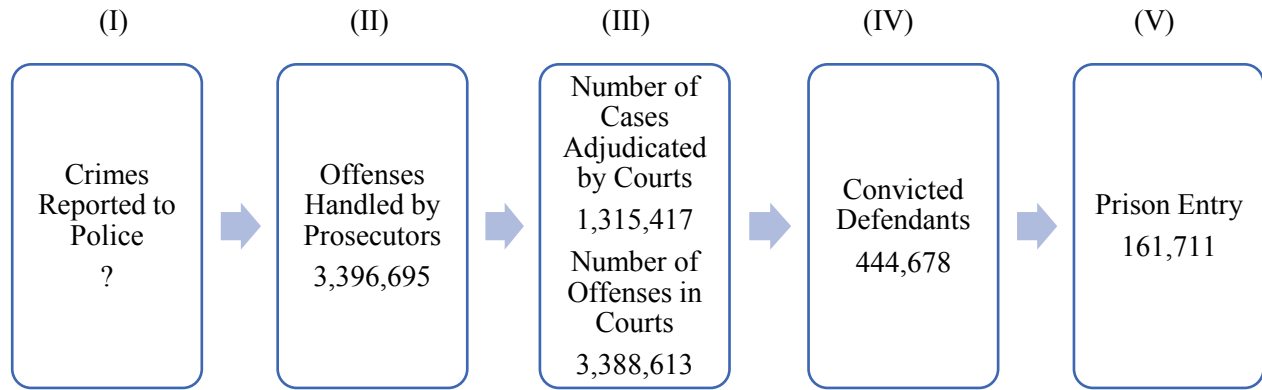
(I)

Crimes Reported to Police
?

(II)

Offenses Handled by Prosecutors
3,396,695

(III)

Number of Cases Adjudicated by Courts
1,315,417
Number of Offenses in Courts
3,388,613

(IV)

Convicted Defendants
444,678

(V)

Prison Entry
161,711